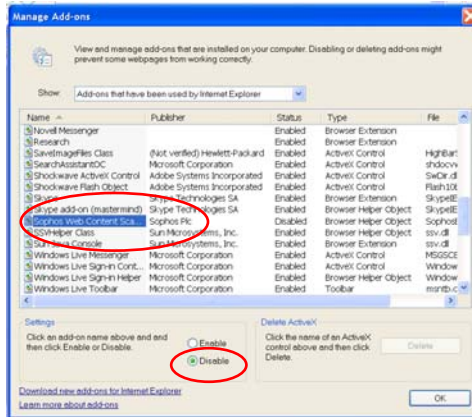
Manage Add-ons

View and manage add-ons that are installed on your computer. Disabling or deleting add-ons might prevent some webpages from working correctly.

Show: Add-ons that have been used by Internet Explorer

| Name | Publisher | Status | Type | File |
|---|---|---|---|---|
| Novell Messenger | | Enabled | Browser Extension | |
| Research | | Enabled | Browser Extension | |
| SaveImageFiles Class | (Not verified) Hewlett-Packard | Enabled | ActiveX Control | HighBar |
| SearchAssistantOC | Microsoft Corporation | Enabled | ActiveX Control | shdocv |
| Shockwave ActiveX Control | Adobe Systems Incorporated | Enabled | ActiveX Control | SwDir.dl |
| Shockwave Flash Object | Adobe Systems Incorporated | Enabled | ActiveX Control | Flash10 |
| Skype | Skype Technologies SA | Enabled | Browser Extension | SkypeIE |
| Skype add-on (mastermind) | Skype Technologies SA | Enabled | Browser Helper Object | SkypeIE |
| Sophos Web Content Sca... | Sophos Plc | Disabled | Browser Helper Object | Sophos |
| SSVHelper Class | Sun Microsystems, Inc. | Enabled | Browser Helper Object | ssv.dll |
| Sun Java Console | Sun Microsystems, Inc. | Enabled | Browser Extension | ssv.dll |
| Windows Live Messenger | Microsoft Corporation | Enabled | ActiveX Control | MSGSCE |
| Windows Live Sign-in Cont... | Microsoft Corporation | Enabled | ActiveX Control | Window |
| Windows Live Sign-in Helper | Microsoft Corporation | Enabled | Browser Helper Object | Window |
| Windows Live Toolbar | Microsoft Corporation | Enabled | Toolbar | msntb.c |

Settings
Click an add-on name above and then click Enable or Disable.
Enable
Disable

Delete ActiveX
Click the name of an ActiveX control above and then click Delete.
Delete

Download new add-ons for Internet Explorer
Learn more about add-ons

OK